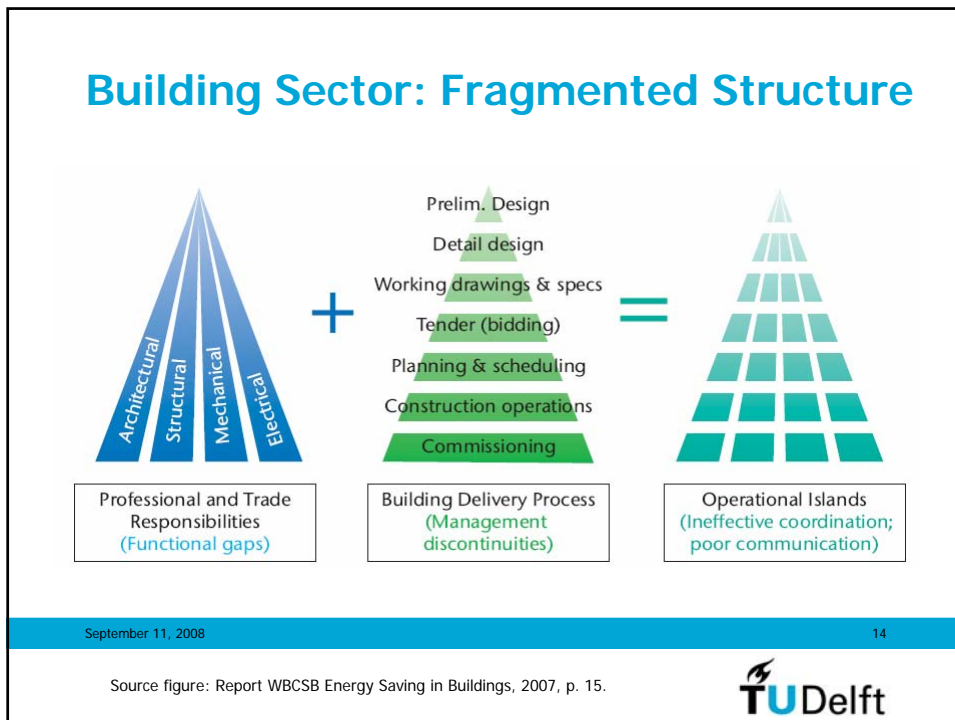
Building Sector: Fragmented Structure

Architectural
Structural
Mechanical
Electrical

+

Prelim. Design
Detail design
Working drawings & specs
Tender (bidding)
Planning & scheduling
Construction operations
Commissioning

=

Professional and Trade Responsibilities (Functional gaps)

Building Delivery Process (Management discontinuities)

Operational Islands (Ineffective coordination; poor communication)

September 11, 2008

14

Source figure: Report WBCSB Energy Saving in Buildings, 2007, p. 15.

TUDelft